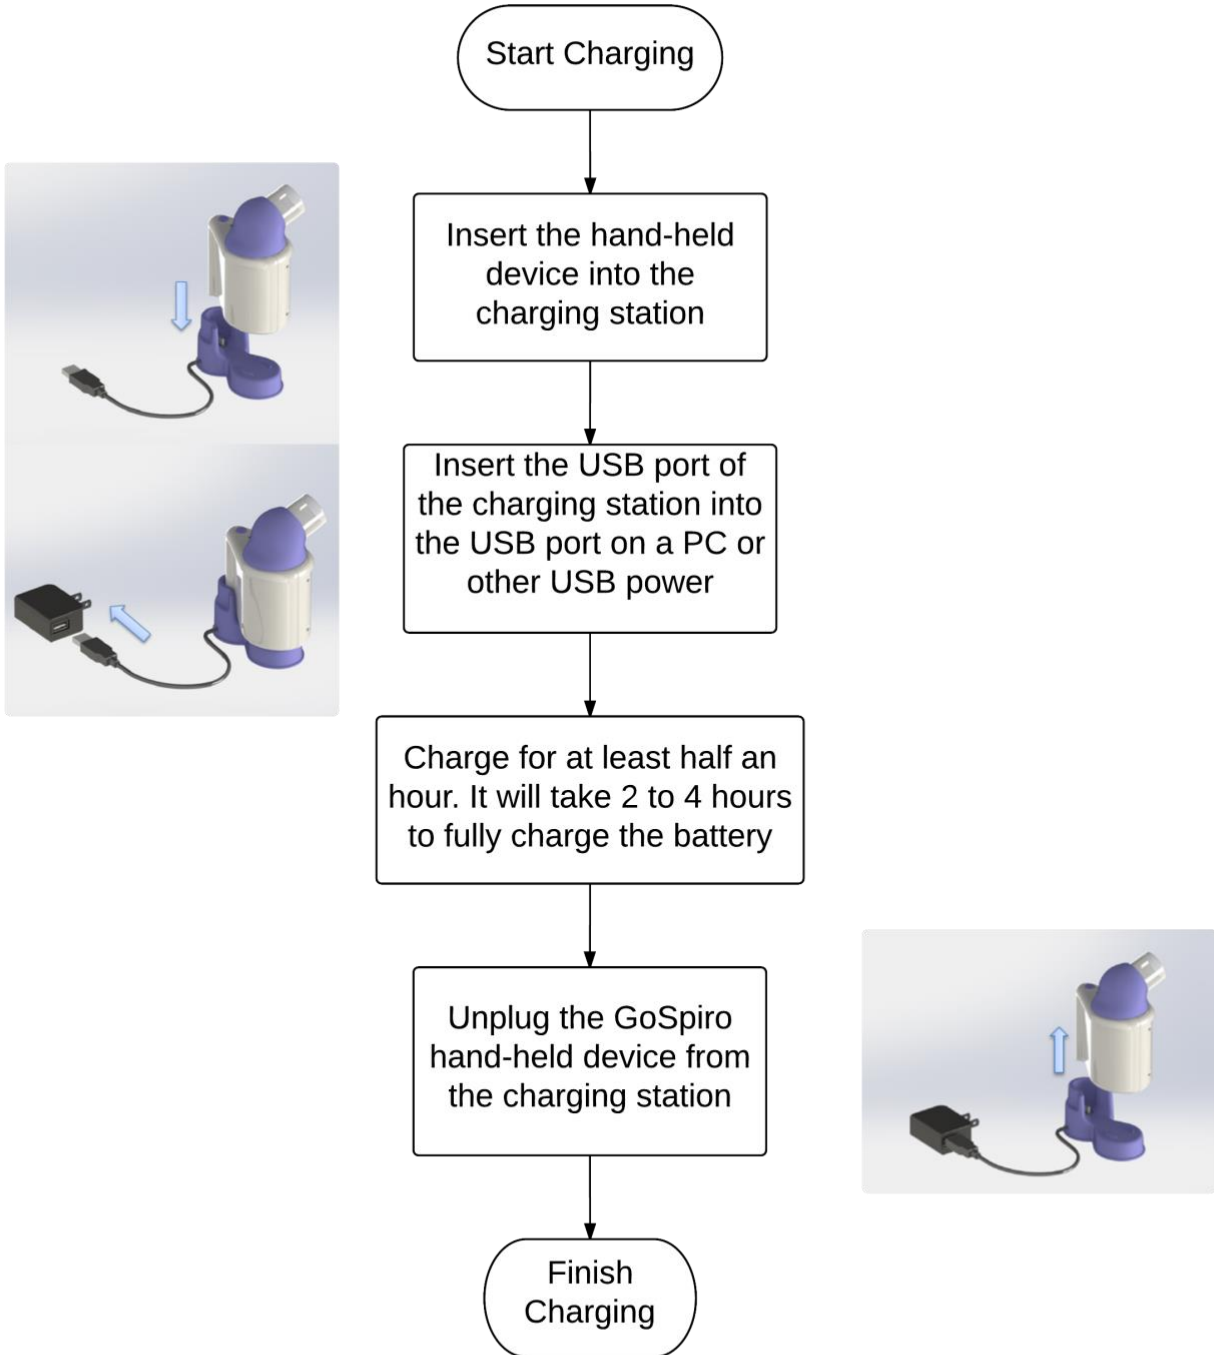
Start Charging

Insert the hand-held device into the charging station

Insert the USB port of the charging station into the USB port on a PC or other USB power

Charge for at least half an hour. It will take 2 to 4 hours to fully charge the battery

Unplug the GoSpiro hand-held device from the charging station

Finish Charging